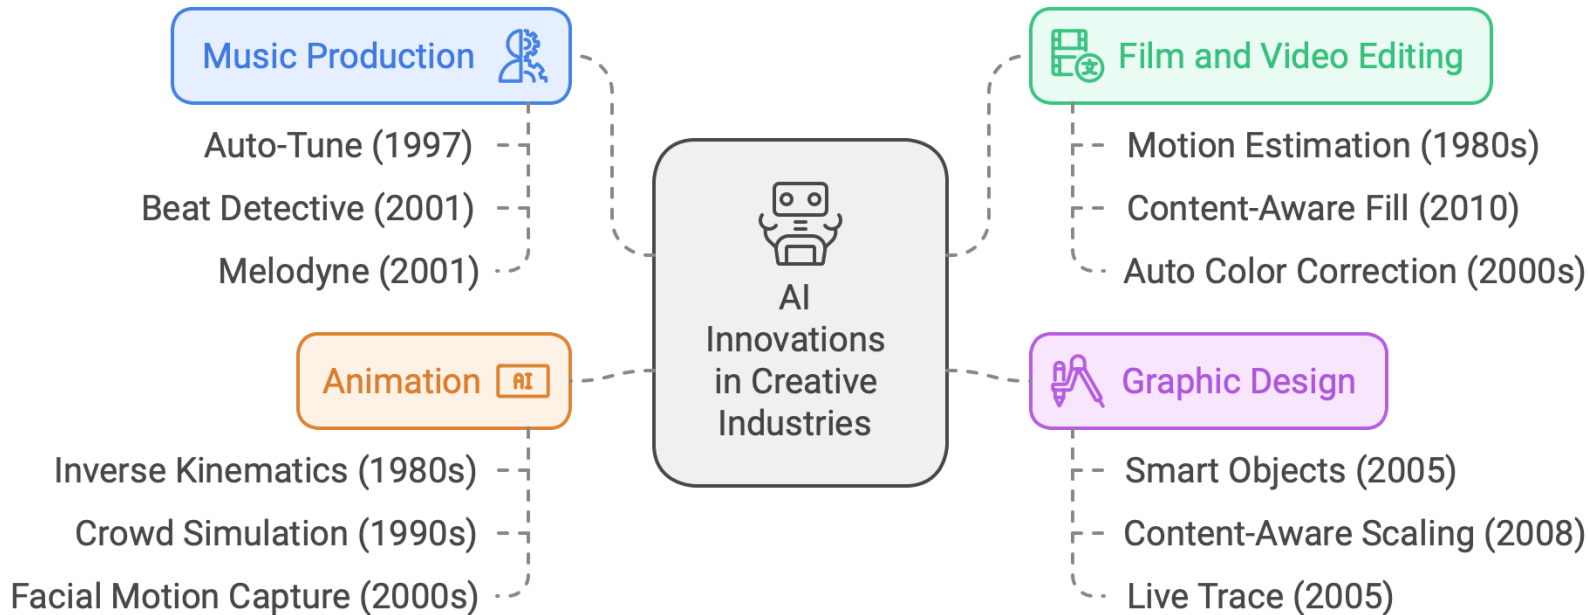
Music Production

Auto-Tune (1997)

Beat Detective (2001)

Melodyne (2001)

Film and Video Editing

Motion Estimation (1980s)

Content-Aware Fill (2010)

Auto Color Correction (2000s)

AI Innovations in Creative Industries

Animation

AI

Inverse Kinematics (1980s)

Crowd Simulation (1990s)

Facial Motion Capture (2000s)

Graphic Design

Smart Objects (2005)

Content-Aware Scaling (2008)

Live Trace (2005)